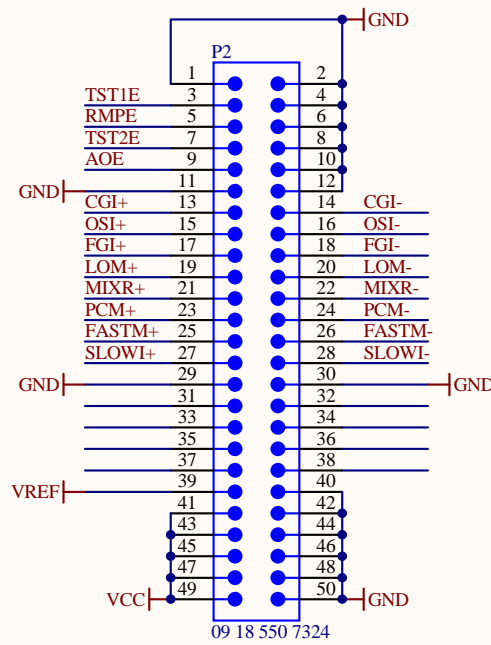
GND

P2

| | | | |
|---|---|---|---|
| | 1 | 2 | |
| TST1E | 3 | 4 | |
| RMPE | 5 | 6 | |
| TST2E | 7 | 8 | |
| AOE | 9 | 10 | |
| GND | 11 | 12 | |
| CGI+ | 13 | 14 | CGI- |
| OSI+ | 15 | 16 | OSI- |
| FGI+ | 17 | 18 | FGI- |
| LOM+ | 19 | 20 | LOM- |
| MIXR+ | 21 | 22 | MIXR- |
| PCM+ | 23 | 24 | PCM- |
| FASTM+ | 25 | 26 | FASTM- |
| SLOWI+ | 27 | 28 | SLOWI- |
| GND | 29 | 30 | GND |
| | 31 | 32 | |
| | 33 | 34 | |
| | 35 | 36 | |
| | 37 | 38 | |
| VREF | 39 | 40 | |
| | 41 | 42 | |
| | 43 | 44 | |
| | 45 | 46 | |
| | 47 | 48 | |
| VCC | 49 | 50 | GND |

09 18 550 7324